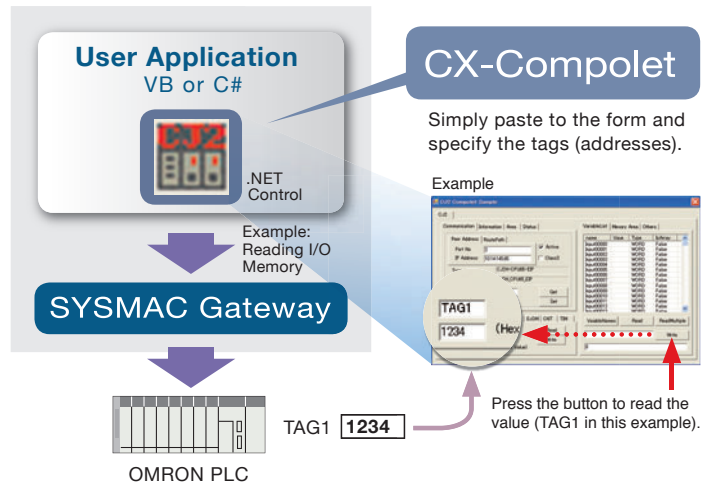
User Application
VB or C#

CJ2

.NET Control

Example: Reading I/O Memory

SYSMAC Gateway

OMRON PLC

CX-Compolet

Simply paste to the form and specify the tags (addresses).

Example

TAG1

1234 (Hex

TAG1 1234

Press the button to read the value (TAG1 in this example).